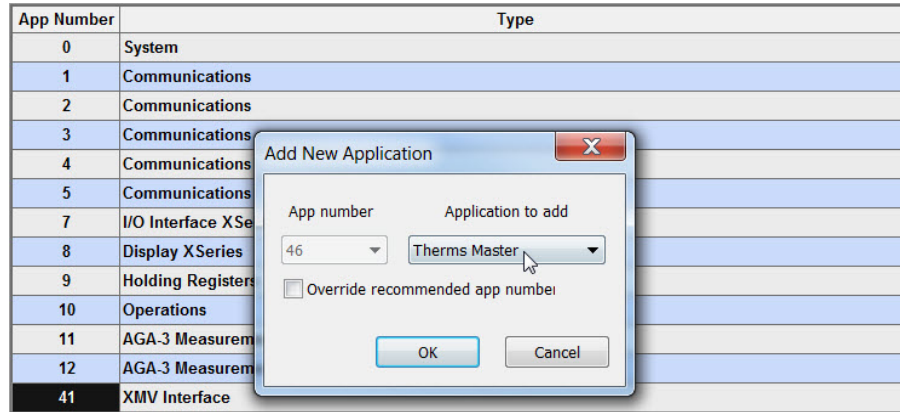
| App Number | Type |
|---|---|
| 0 | System |
| 1 | Communications |
| 2 | Communications |
| 3 | Communications |
| 4 | Communications |
| 5 | Communications |
| 7 | I/O Interface XSe |
| 8 | Display XSeries |
| 9 | Holding Registers |
| 10 | Operations |
| 11 | AGA-3 Measurem |
| 12 | AGA-3 Measurem |
| 41 | XMV Interface |

Add New Application

X

App number

Application to add

46

Therms Master

Override recommended app numbe

OK

Cancel